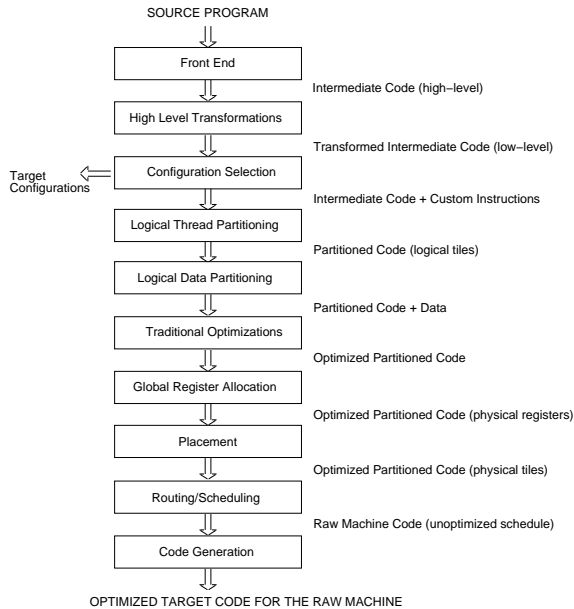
SOURCE PROGRAM

Front End

Intermediate Code (high−level)

High Level Transformations

Transformed Intermediate Code (low−level)

Target Configurations

Configuration Selection

Intermediate Code + Custom Instructions

Logical Thread Partitioning

Partitioned Code (logical tiles)

Logical Data Partitioning

Partitioned Code + Data

Traditional Optimizations

Optimized Partitioned Code

Global Register Allocation

Optimized Partitioned Code (physical registers)

Placement

Optimized Partitioned Code (physical tiles)

Routing/Scheduling

Raw Machine Code (unoptimized schedule)

Code Generation

OPTIMIZED TARGET CODE FOR THE RAW MACHINE